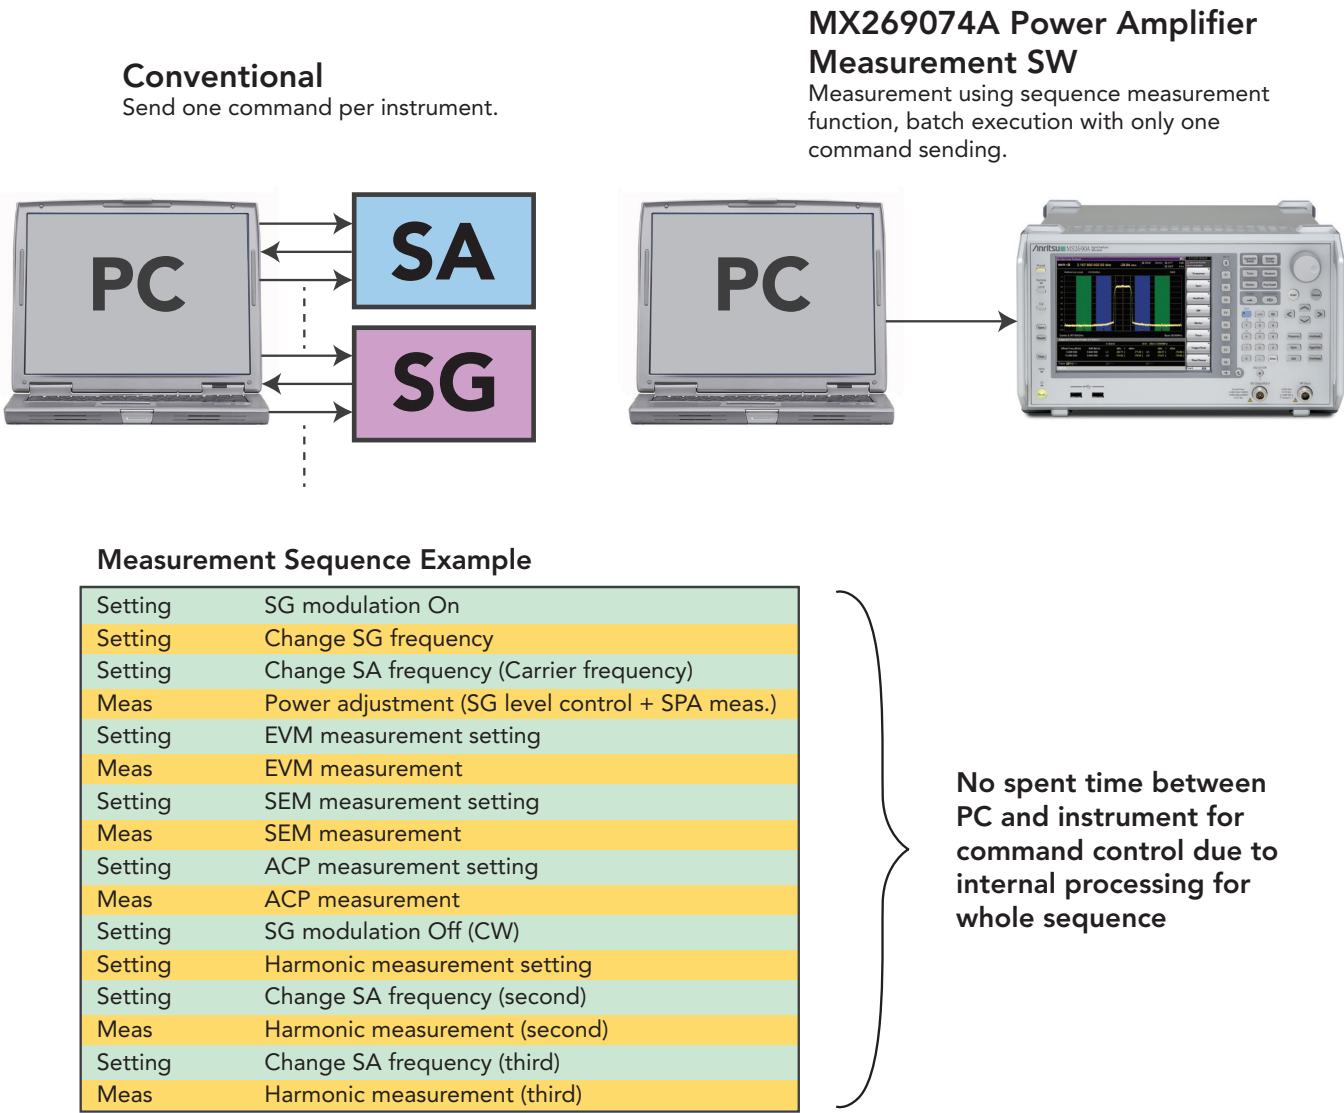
Conventional
Send one command per instrument.

MX269074A Power Amplifier Measurement SW
Measurement using sequence measurement function, batch execution with only one command sending.

PC

SA

SG

PC

Anritsu MS2690A

Measurement Sequence Example

| | |
|---|---|
| Setting | SG modulation On |
| Setting | Change SG frequency |
| Setting | Change SA frequency (Carrier frequency) |
| Meas | Power adjustment (SG level control + SPA meas.) |
| Setting | EVM measurement setting |
| Meas | EVM measurement |
| Setting | SEM measurement setting |
| Meas | SEM measurement |
| Setting | ACP measurement setting |
| Meas | ACP measurement |
| Setting | SG modulation Off (CW) |
| Setting | Harmonic measurement setting |
| Setting | Change SA frequency (second) |
| Meas | Harmonic measurement (second) |
| Setting | Change SA frequency (third) |
| Meas | Harmonic measurement (third) |

No spent time between PC and instrument for command control due to internal processing for whole sequence